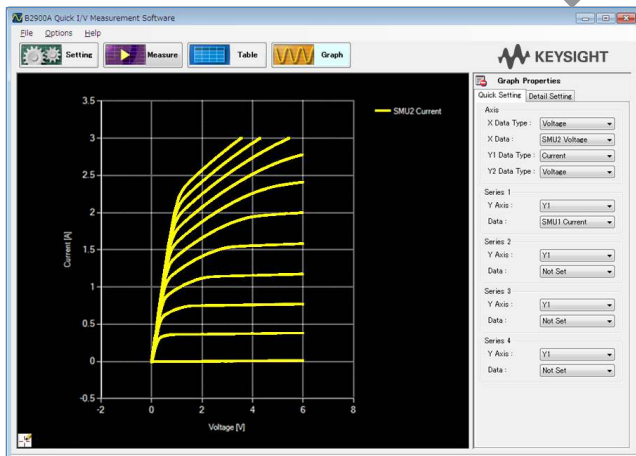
B2900A Quick I/V Measurement Software
File Options Help
Setting Measure Table Graph
KEYSIGHT

SMU2 Current

3.5
3
2.5
2
1.5
1
0.5
0
-0.5
Current [A]
-2 0 2 4 6 8
Voltage [V]

Graph Properties
Quick Setting Detail Setting
Axis
X Data Type : Voltage
X Data : SMU2 Voltage
Y1 Data Type : Current
Y2 Data Type : Voltage
Series 1
Y Axis : Y1
Data : SMU1 Current
Series 2
Y Axis : Y1
Data : Not Set
Series 3
Y Axis : Y1
Data : Not Set
Series 4
Y Axis : Y1
Data : Not Set